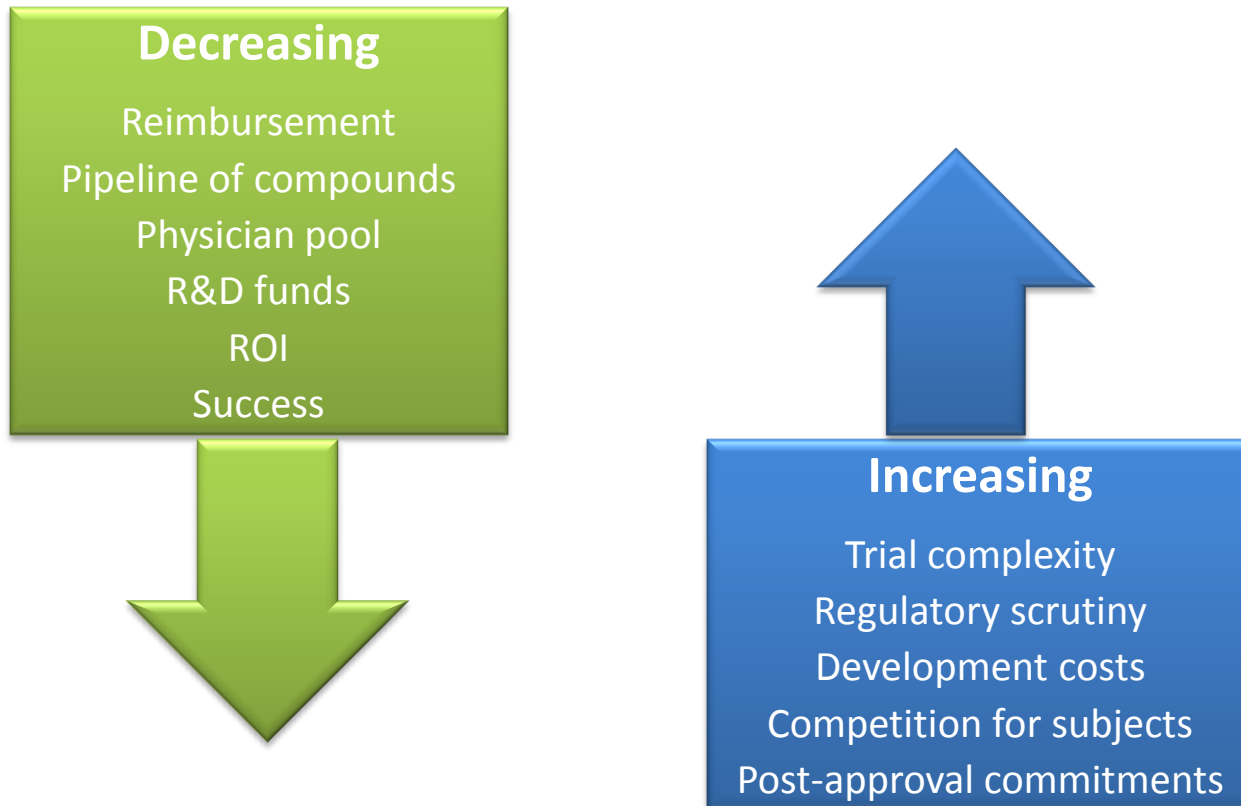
Decreasing

Reimbursement
Pipeline of compounds
Physician pool
R&D funds
ROI
Success

Increasing

Trial complexity
Regulatory scrutiny
Development costs
Competition for subjects
Post-approval commitments